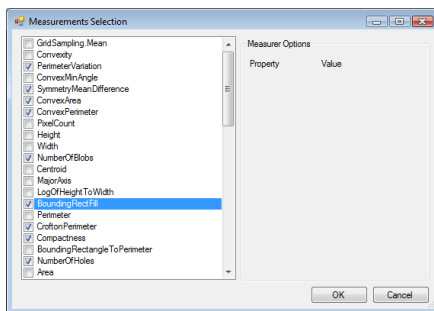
Measurements Selection

GridSampling.Mean
Convexity
PerimeterVariation
ConvexMinAngle
SymmetryMeanDifference
ConvexArea
ConvexPerimeter
PixelCount
Height
Width
NumberOfBlobs
Centroid
MajorAxis
LogOfHeightToWidth
BoundingRectFill
Perimeter
CroftonPerimeter
Compactness
BoundingRectangleToPerimeter
NumberOfHoles
Area

Measurer Options

| Property | Value |
|---|---|

OK
Cancel